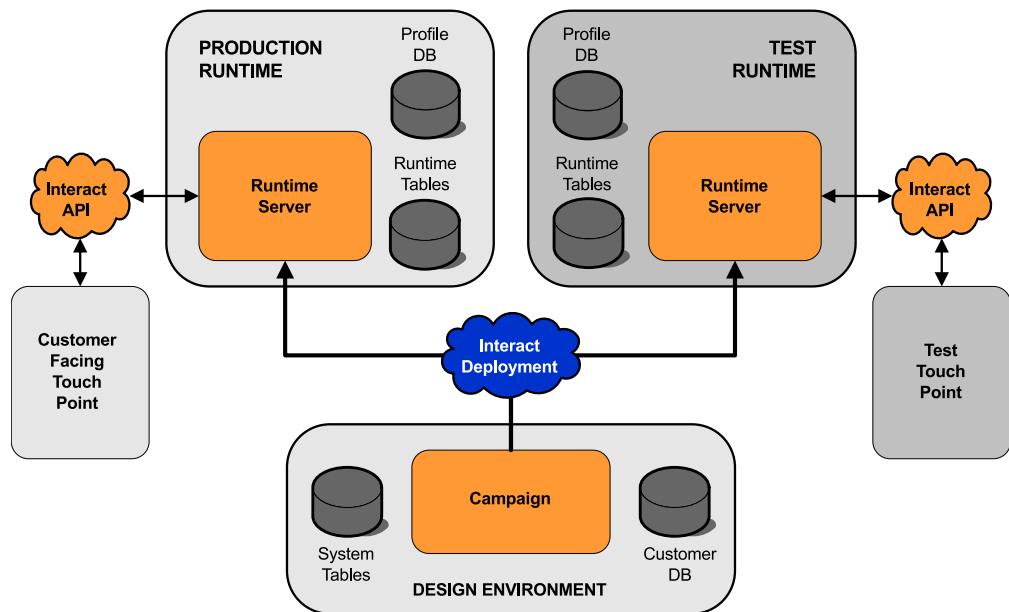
PRODUCTION RUNTIME

Profile DB

Runtime Server

Runtime Tables

Profile DB

TEST RUNTIME

Runtime Tables

Runtime Server

Interact API

Customer Facing Touch Point

Interact Deployment

Interact API

Test Touch Point

System Tables

Campaign

Customer DB

DESIGN ENVIRONMENT